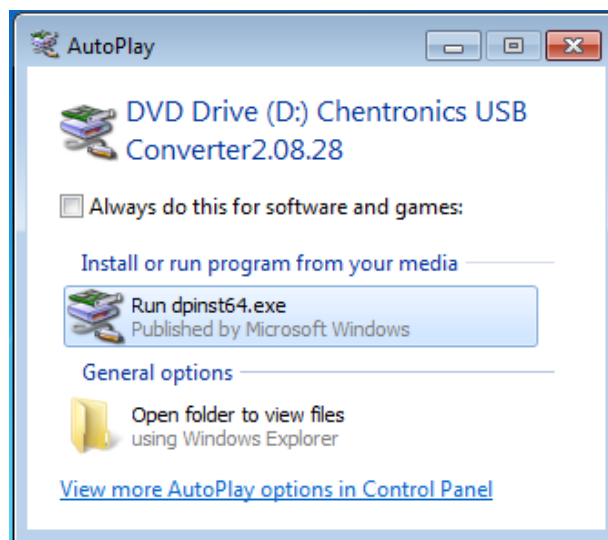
AutoPlay

DVD Drive (D:) Chentronics USB Converter2.08.28

Always do this for software and games:

Install or run program from your media

Run dpinst64.exe
Published by Microsoft Windows

General options

Open folder to view files
using Windows Explorer

View more AutoPlay options in Control Panel